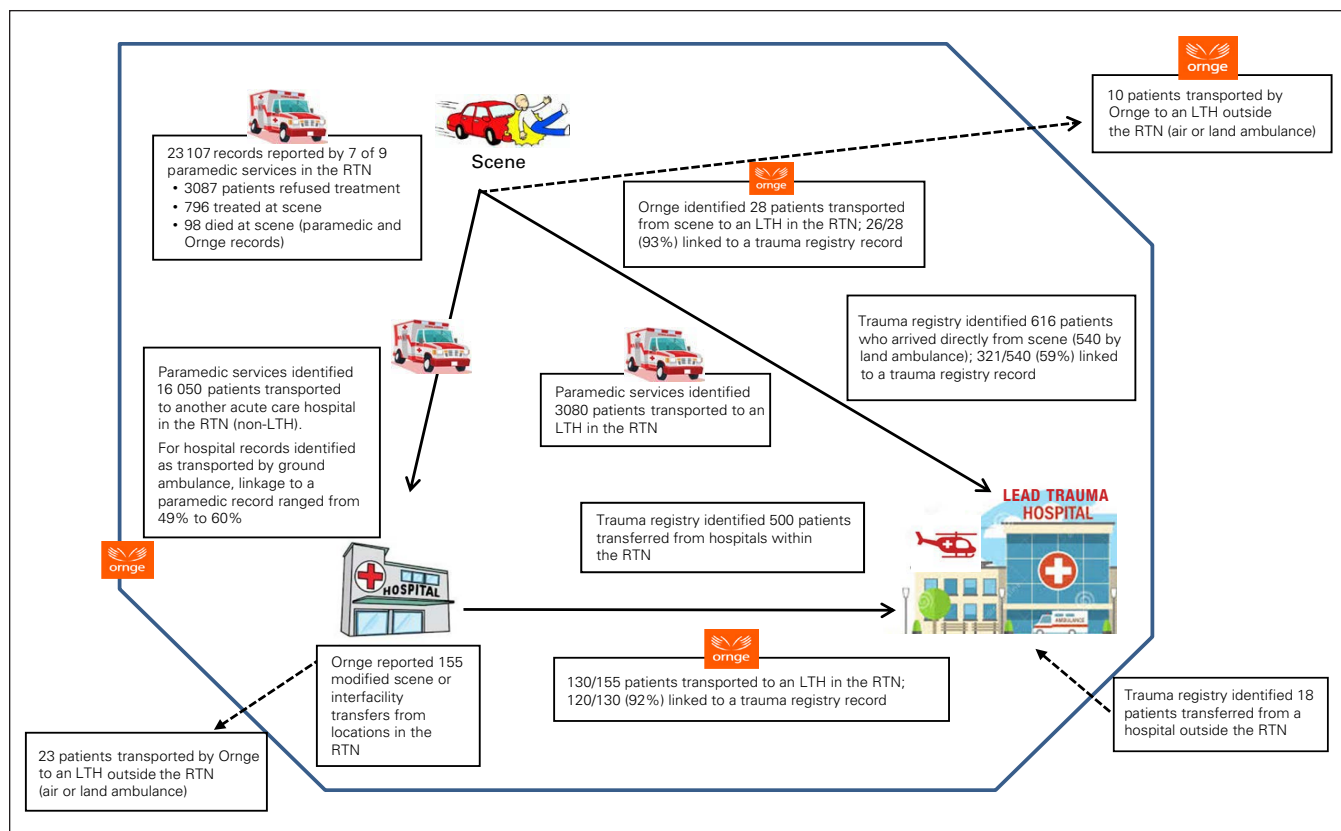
ornge

10 patients transported by Ornge to an LTH outside the RTN (air or land ambulance)

23 107 records reported by 7 of 9 paramedic services in the RTN
• 3087 patients refused treatment
• 796 treated at scene
• 98 died at scene (paramedic and Ornge records)

Scene

ornge

Ornge identified 28 patients transported from scene to an LTH in the RTN; 26/28 (93%) linked to a trauma registry record

Trauma registry identified 616 patients who arrived directly from scene (540 by land ambulance); 321/540 (59%) linked to a trauma registry record

Paramedic services identified 16 050 patients transported to another acute care hospital in the RTN (non-LTH).

For hospital records identified as transported by ground ambulance, linkage to a paramedic record ranged from 49% to 60%

Paramedic services identified 3080 patients transported to an LTH in the RTN

LEAD TRAUMA HOSPITAL

Trauma registry identified 500 patients transferred from hospitals within the RTN

ornge

HOSPITAL

Ornge reported 155 modified scene or interfacility transfers from locations in the RTN

ornge

130/155 patients transported to an LTH in the RTN; 120/130 (92%) linked to a trauma registry record

Trauma registry identified 18 patients transferred from a hospital outside the RTN

23 patients transported by Ornge to an LTH outside the RTN (air or land ambulance)